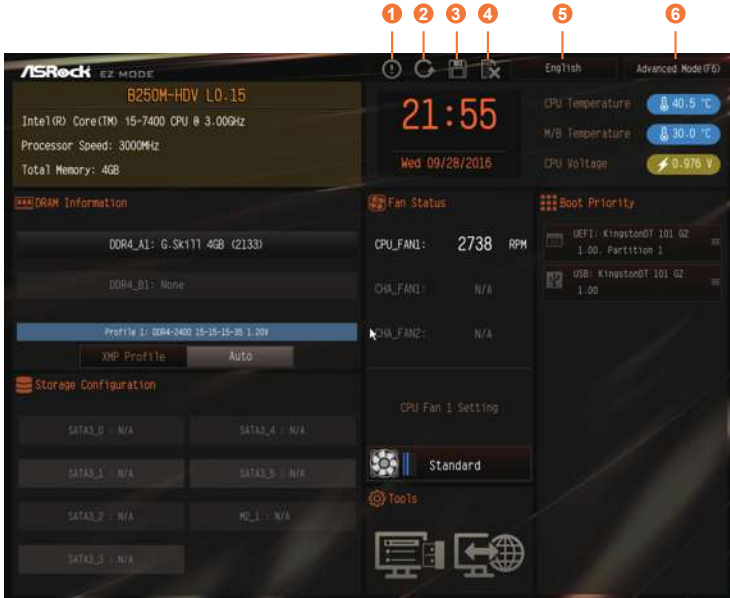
1 2 3 4 5 6

ASRock EZ MODE

English

Advanced Mode(F6)

B250M-HDV L0.15

Intel(R) Core(TM) i5-7400 CPU @ 3.00GHz

Processor Speed: 3000MHz

Total Memory: 4GB

21:55

Wed 09/28/2016

CPU Temperature 40.5 °C

M/B Temperature 30.0 °C

CPU Voltage 0.976 V

DRAM Information

DDR4_A1: G.Skill 4GB (2133)

DDR4_B1: None

Profile 1: DDR4-2400 15-15-15-35 1.20V

XMP Profile Auto

Storage Configuration

SATA3_0 : N/A

SATA3_4 : N/A

SATA3_1 : N/A

SATA3_5 : N/A

SATA3_2 : N/A

M2_1 : N/A

SATA3_3 : N/A

Fan Status

CPU_FAN1: 2738 RPM

CHA_FAN1: N/A

CHA_FAN2: N/A

CPU Fan 1 Setting

Standard

Tools

Boot Priority

UEFI: KingstonDT 101 G2 1.00, Partition 1

USB: KingstonDT 101 G2 1.00